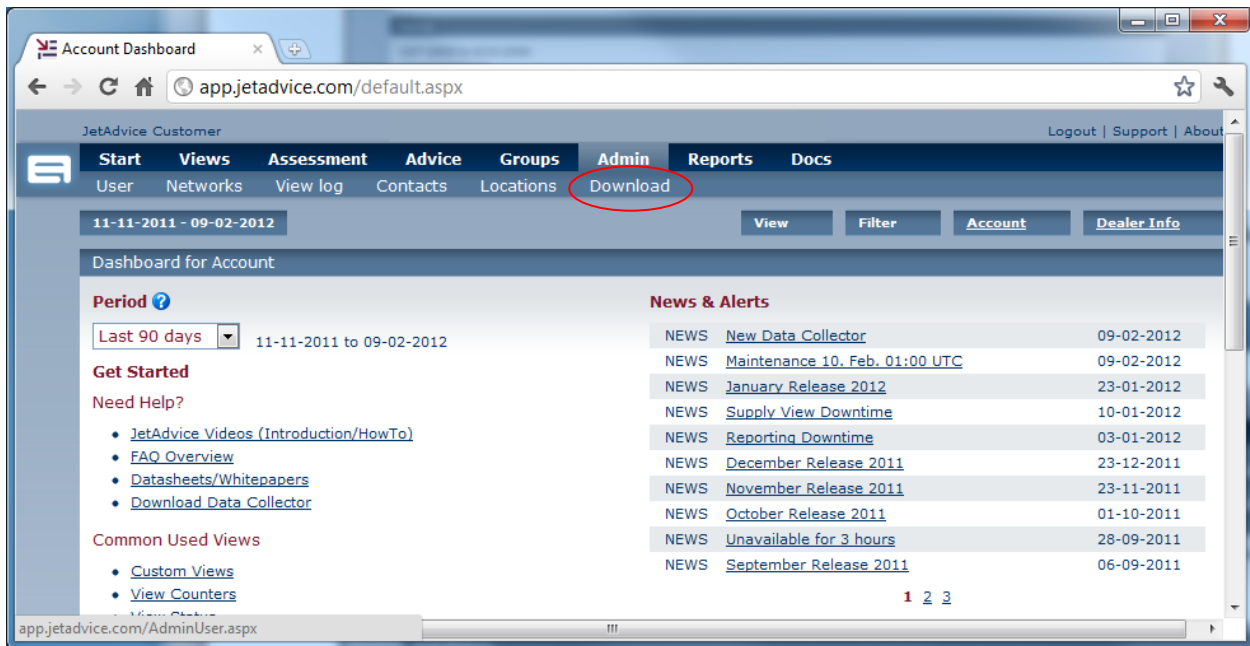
Account Dashboard

app.jetadvice.com/default.aspx

JetAdvice Customer

Logout | Support | About

Start Views Assessment Advice Groups Admin Reports Docs

User Networks View log Contacts Locations Download

11-11-2011 - 09-02-2012

View Filter Account Dealer Info

Dashboard for Account

Period

Last 90 days

11-11-2011 to 09-02-2012

Get Started

Need Help?

- JetAdvice Videos (Introduction/HowTo)
- FAQ Overview
- Datasheets/Whitepapers
- Download Data Collector

Common Used Views

- Custom Views
- View Counters
- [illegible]

News & Alerts

| NEWS | New Data Collector | 09-02-2012 |
|---|---|---|
| NEWS | Maintenance 10. Feb. 01:00 UTC | 09-02-2012 |
| NEWS | January Release 2012 | 23-01-2012 |
| NEWS | Supply View Downtime | 10-01-2012 |
| NEWS | Reporting Downtime | 03-01-2012 |
| NEWS | December Release 2011 | 23-12-2011 |
| NEWS | November Release 2011 | 23-11-2011 |
| NEWS | October Release 2011 | 01-10-2011 |
| NEWS | Unavailable for 3 hours | 28-09-2011 |
| NEWS | September Release 2011 | 06-09-2011 |

1 2 3

app.jetadvice.com/AdminUser.aspx